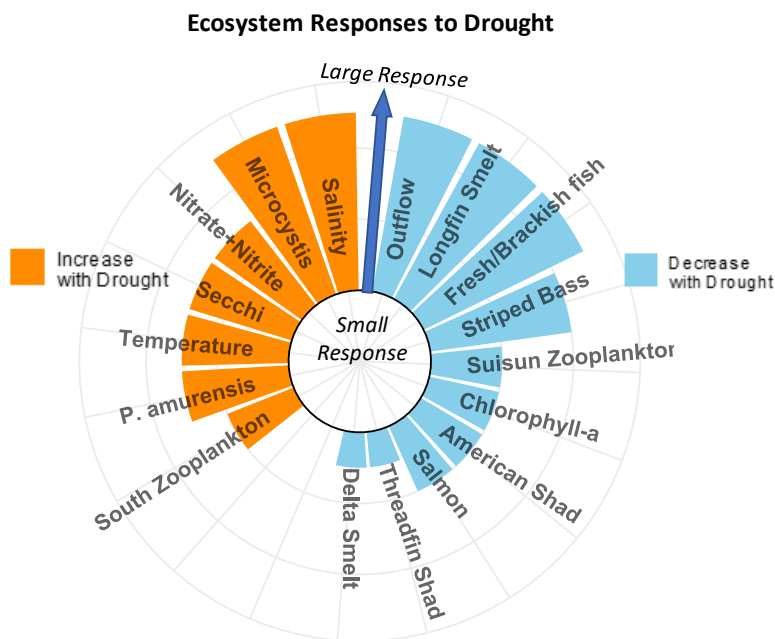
Ecosystem Responses to Drought

Large Response

Small Response

Increase with Drought

Decrease with Drought

Salinity
Microcystis
Nitrate+Nitrite
Secchi
Temperature
P. amurensis
South Zooplankton
Outflow
Longfin Smelt
Fresh/Brackish fish
Striped Bass
Suisun Zooplankton
Chlorophyll-a
American Shad
Salmon
Threadfin Shad
Delta Smelt